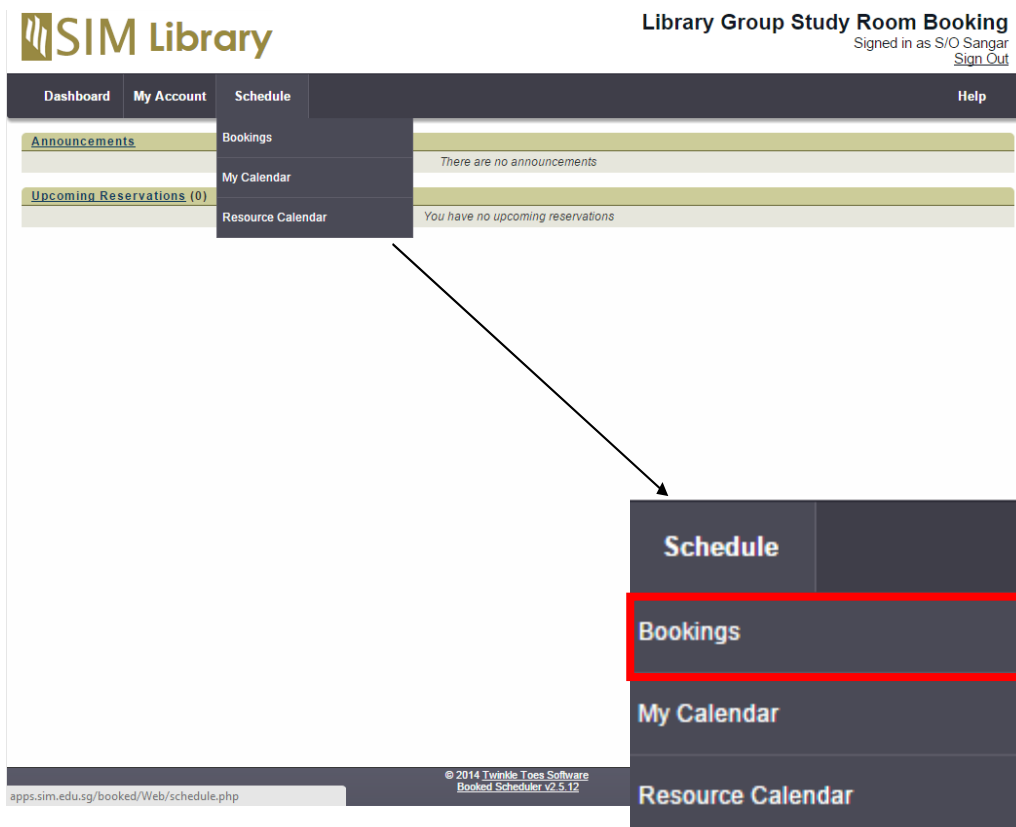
SIM Library

Library Group Study Room Booking
Signed in as S/O Sangar
Sign Out

Dashboard
My Account
Schedule
Help

Bookings
My Calendar
Resource Calendar

Announcements
There are no announcements

Upcoming Reservations (0)
You have no upcoming reservations

Schedule
Bookings
My Calendar
Resource Calendar

© 2014 Twinkle Toes Software
Booked Scheduler v2.5.12

apps.sim.edu.sg/booked/Web/schedule.php